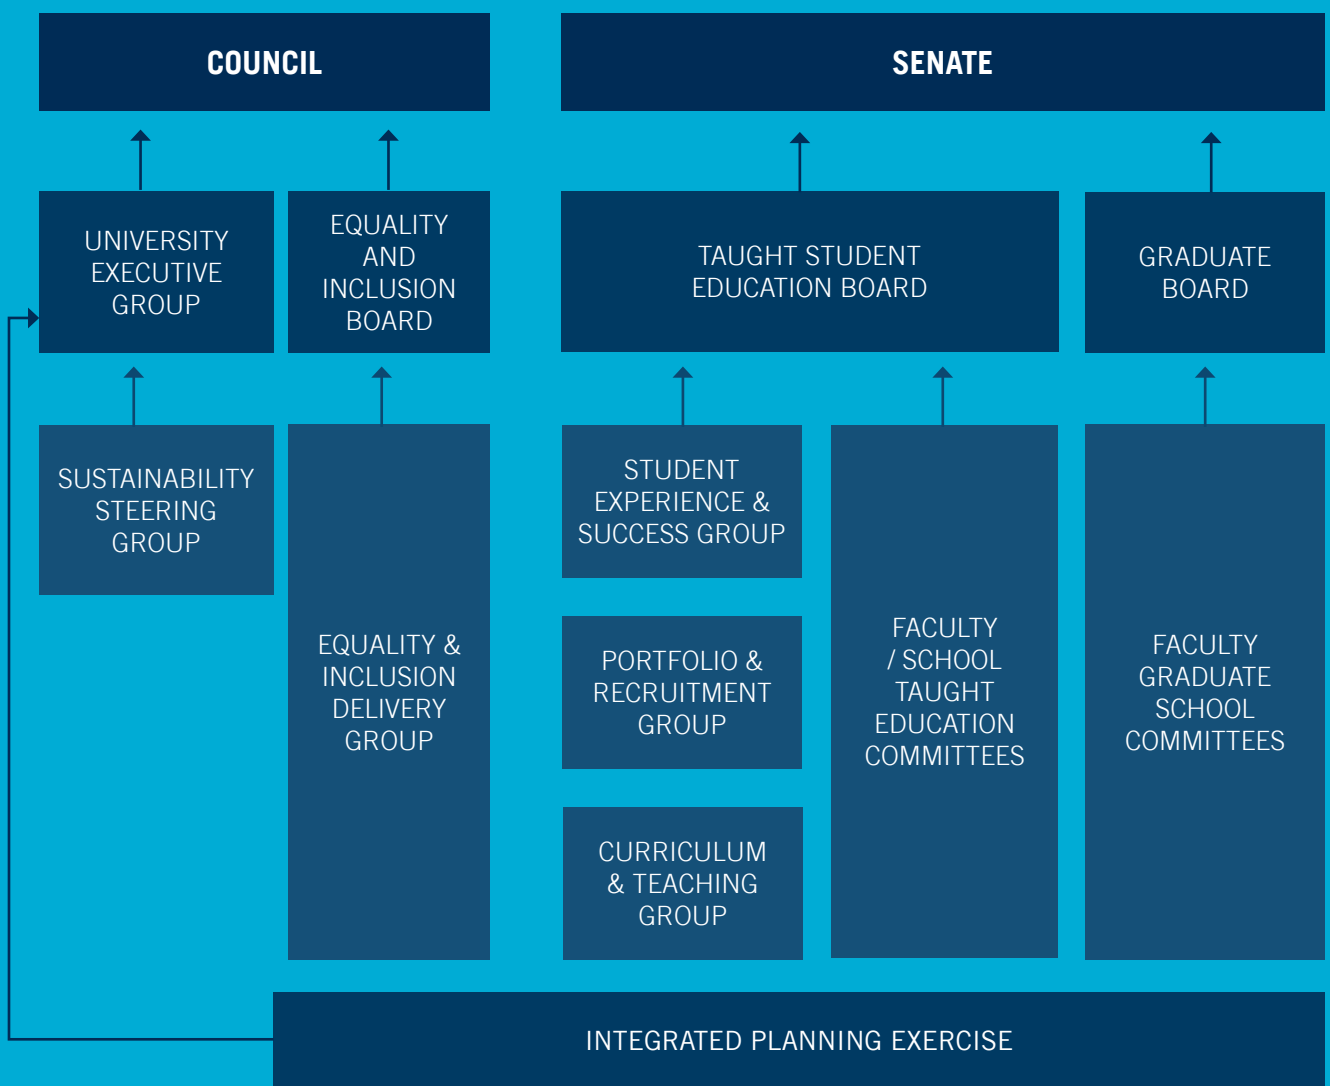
COUNCIL

SENATE

UNIVERSITY EXECUTIVE GROUP

EQUALITY AND INCLUSION BOARD

TAUGHT STUDENT EDUCATION BOARD

GRADUATE BOARD

SUSTAINABILITY STEERING GROUP

EQUALITY & INCLUSION DELIVERY GROUP

STUDENT EXPERIENCE & SUCCESS GROUP

PORTFOLIO & RECRUITMENT GROUP

CURRICULUM & TEACHING GROUP

FACULTY / SCHOOL TAUGHT EDUCATION COMMITTEES

FACULTY GRADUATE SCHOOL COMMITTEES

INTEGRATED PLANNING EXERCISE